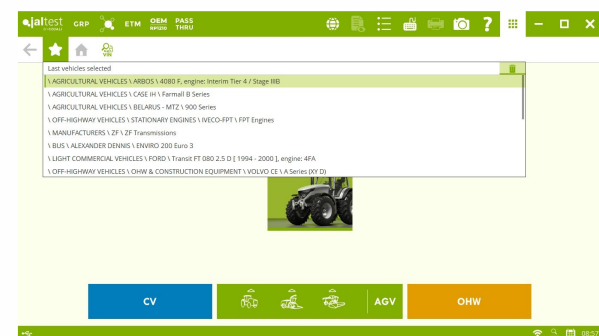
jaltest GRP ETM OEM PASS THRU

VIN

Last vehicles selected

\ AGRICULTURAL VEHICLES \ ARBOS \ 4080 F, engine: Interim Tier 4 / Stage IIIB
\ AGRICULTURAL VEHICLES \ CASE IH \ Farmall B Series
\ AGRICULTURAL VEHICLES \ BELARUS - MTZ \ 900 Series
\ OFF-HIGHWAY VEHICLES \ STATIONARY ENGINES \ IVECO-FPT \ FPT Engines
\ MANUFACTURERS \ ZF \ ZF Transmissions
\ BUS \ ALEXANDER DENNIS \ ENVIRO 200 Euro 3
\ LIGHT COMMERCIAL VEHICLES \ FORD \ Transit FT 080 2.5 D [ 1994 - 2000 ], engine: 4FA
\ OFF-HIGHWAY VEHICLES \ OHW & CONSTRUCTION EQUIPMENT \ VOLVO CE \ A Series (XY D)

CV

AGV

OHW

08:57